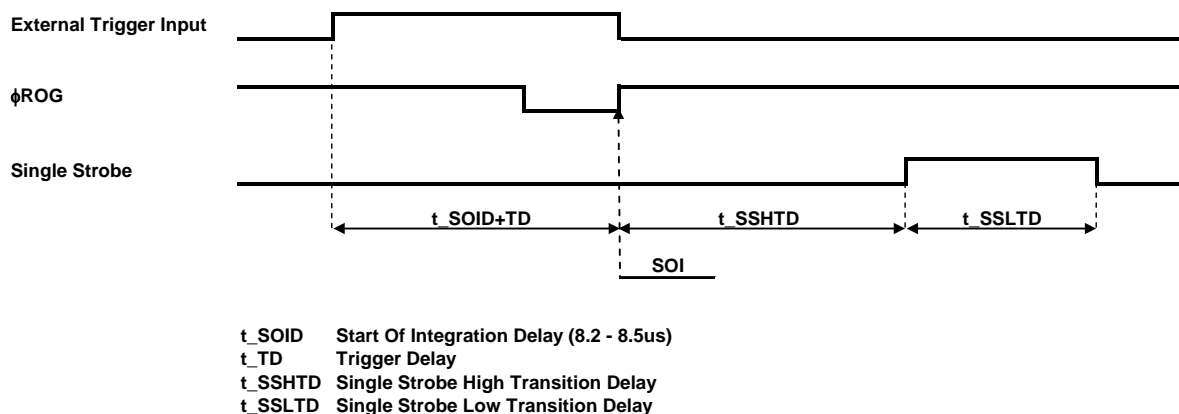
External Trigger Input

ϕROG

Single Strobe

t_SOID+TD

t_SSHTD

t_SSLTD

SOI

| | |
|---|---|
| t_SOID | Start Of Integration Delay (8.2 - 8.5us) |
| t_TD | Trigger Delay |
| t_SSHTD | Single Strobe High Transition Delay |
| t_SSLTD | Single Strobe Low Transition Delay |